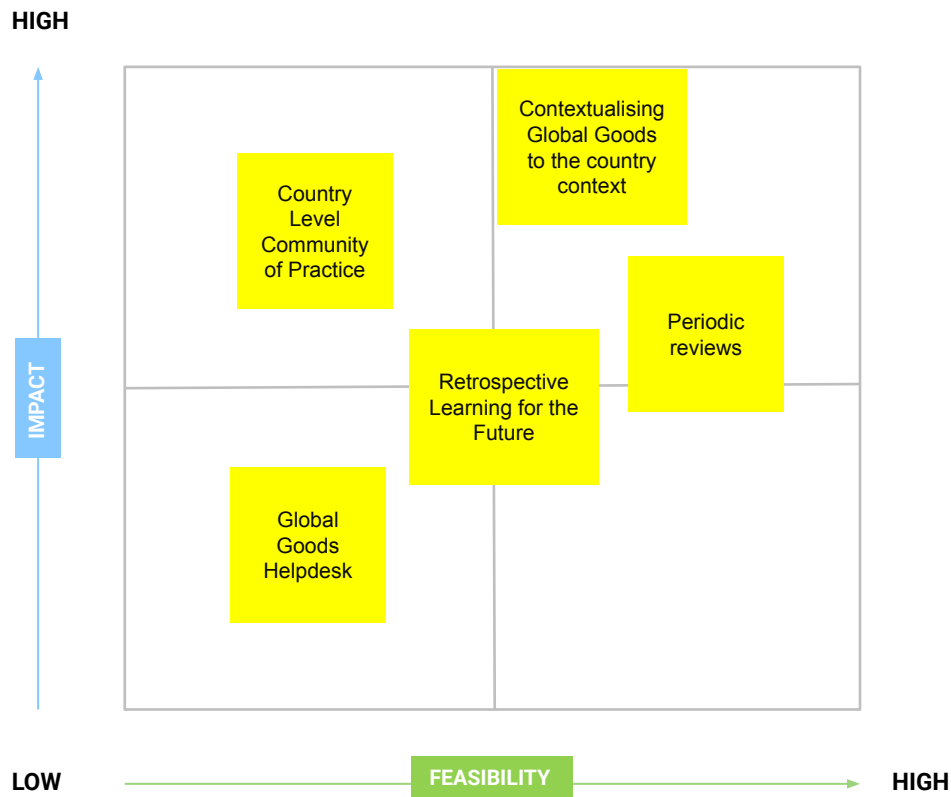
HIGH

IMPACT

Contextualising Global Goods to the country context

Country Level Community of Practice

Periodic reviews

Retrospective Learning for the Future

Global Goods Helpdesk

LOW

FEASIBILITY

HIGH